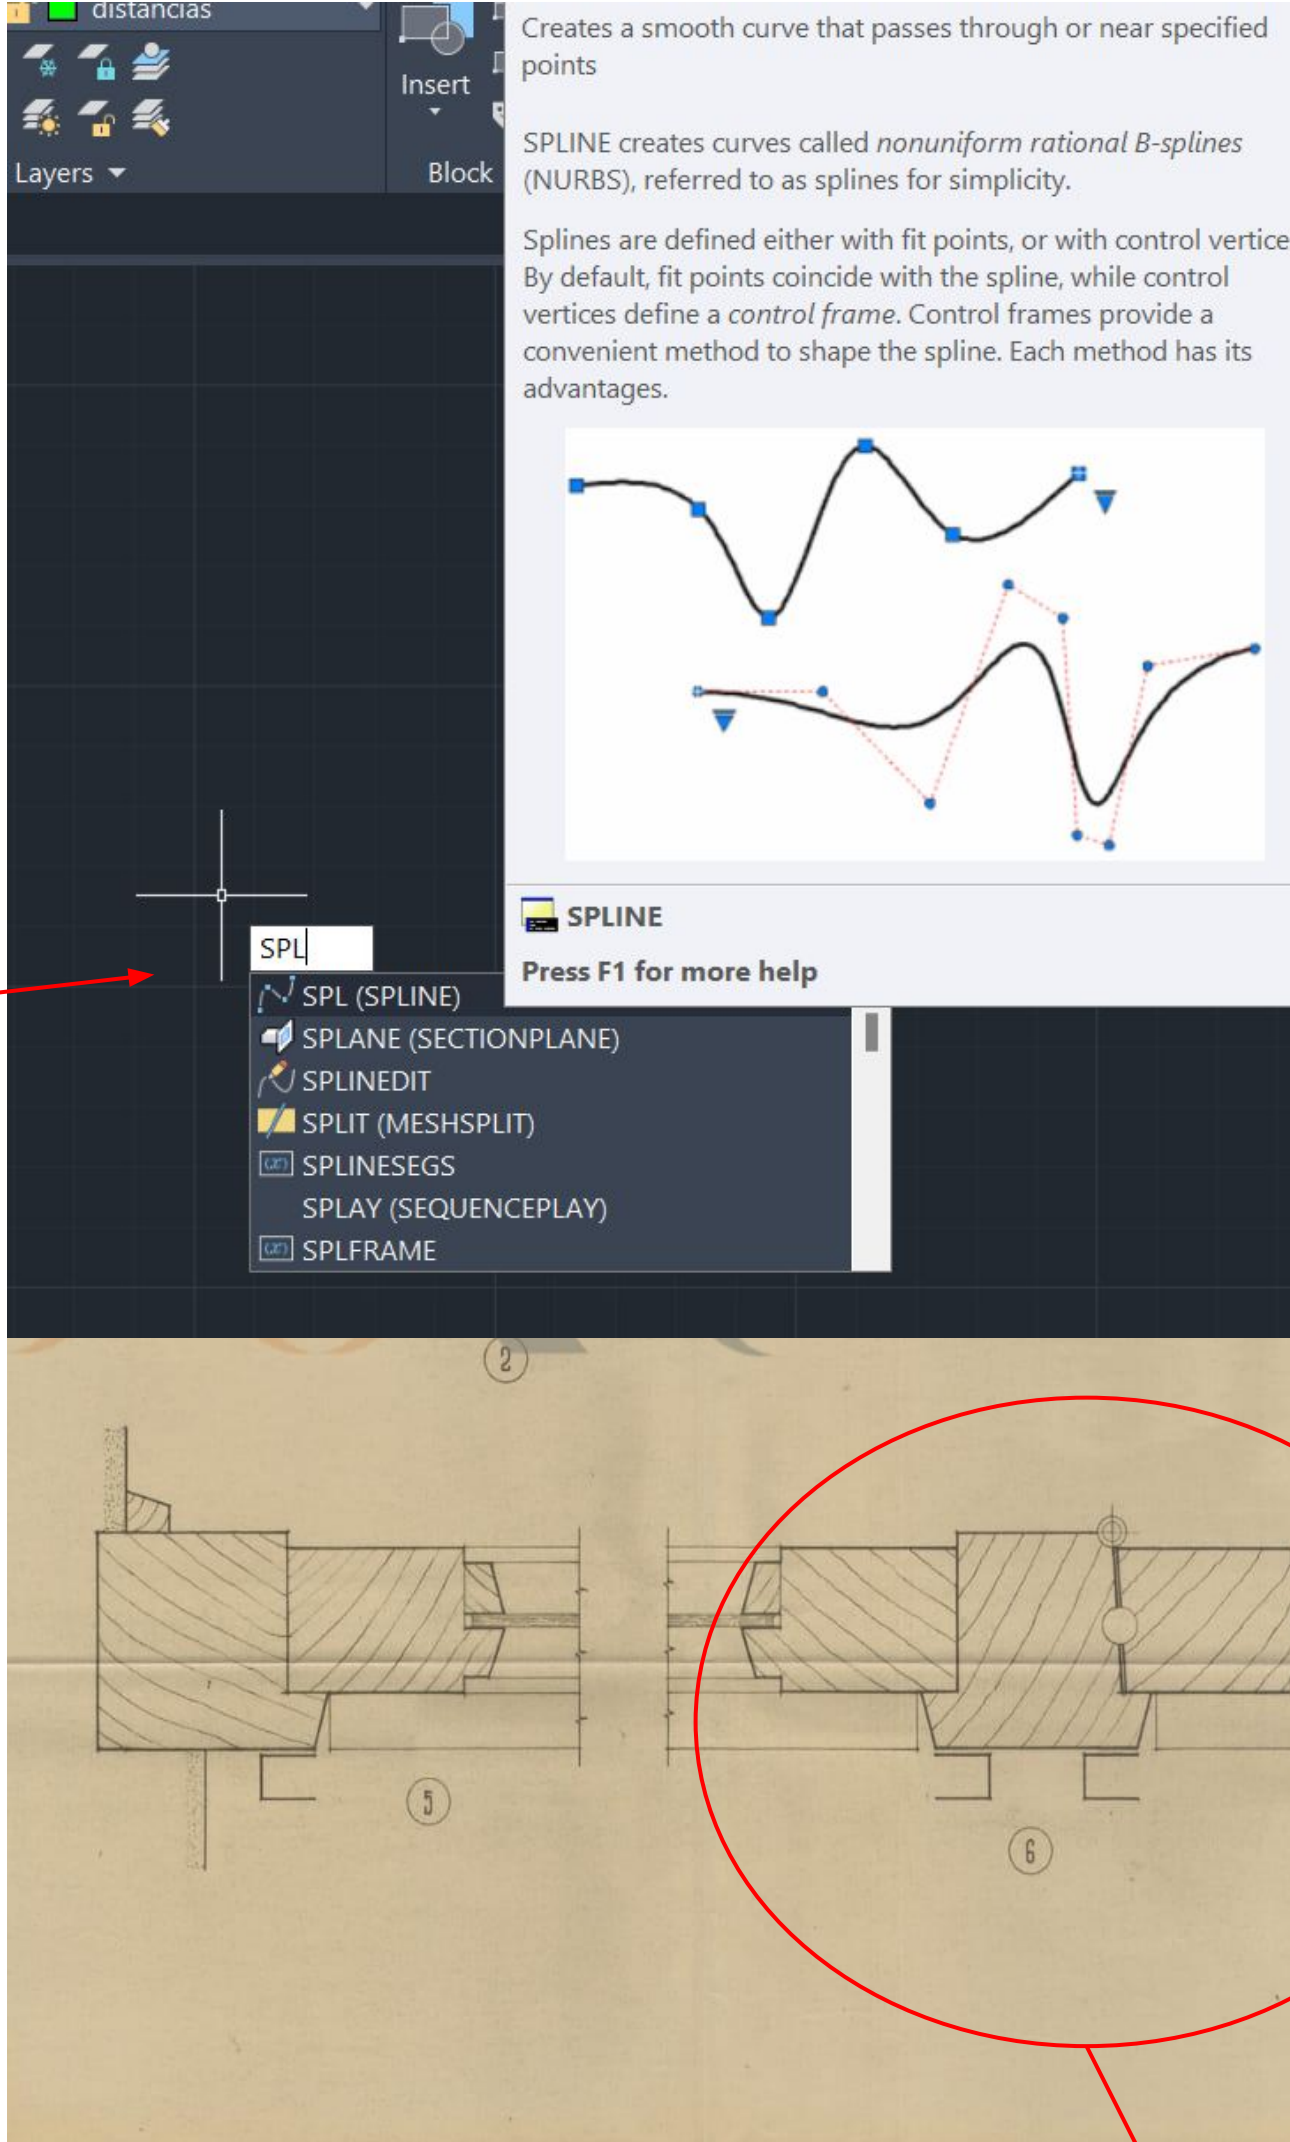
distancias

Layers

Insert

Block

Creates a smooth curve that passes through or near specified points

SPLINE creates curves called *nonuniform rational B-splines* (NURBS), referred to as splines for simplicity.

Splines are defined either with fit points, or with control vertice By default, fit points coincide with the spline, while control vertices define a *control frame*. Control frames provide a convenient method to shape the spline. Each method has its advantages.

SPLINE

Press F1 for more help

SPL

SPL (SPLINE)
SPLANE (SECTIONPLANE)
SPLINEDIT
SPLIT (MESHSPLIT)
SPLINESEGS
SPLAY (SEQUENCEPLAY)
SPLFRAME

2

5

6